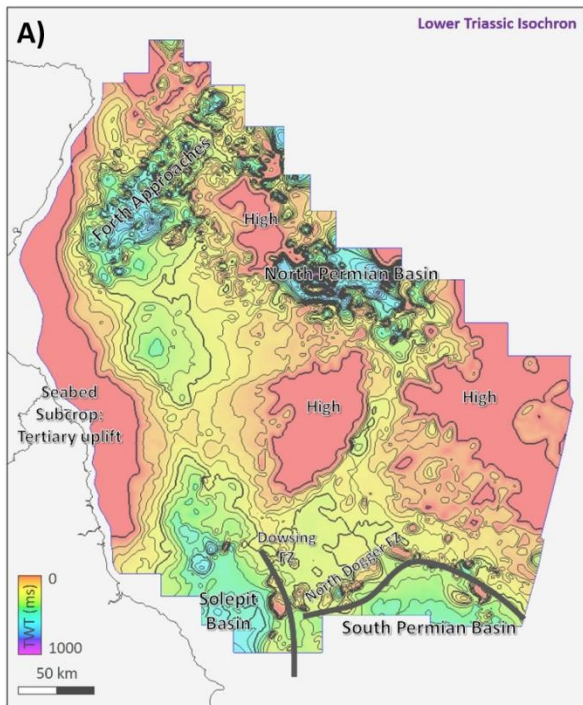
A)

Lower Triassic Isochron

Forth Approaches

High

North Permian Basin

Seabed Subcrop: Tertiary uplift

High

High

Dowsing FZ

North Dogger FZ

Solepit Basin

South Permian Basin

0

TWT (ms)

1000

50 km